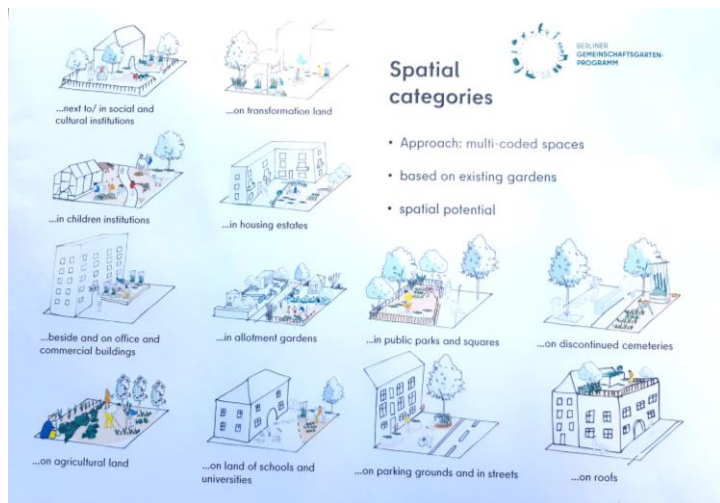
BERLINER
GEMEINSCHAFTSGARTEN-
PROGRAMM

Spatial categories

• Approach: multi-coded spaces

• based on existing gardens

• spatial potential

...next to/ in social and cultural institutions

...on transformation land

...in children institutions

...in housing estates

...beside and on office and commercial buildings

...in allotment gardens

...in public parks and squares

...on discontinued cemeteries

...on agricultural land

...on land of schools and universities

...on parking grounds and in streets

...on roofs